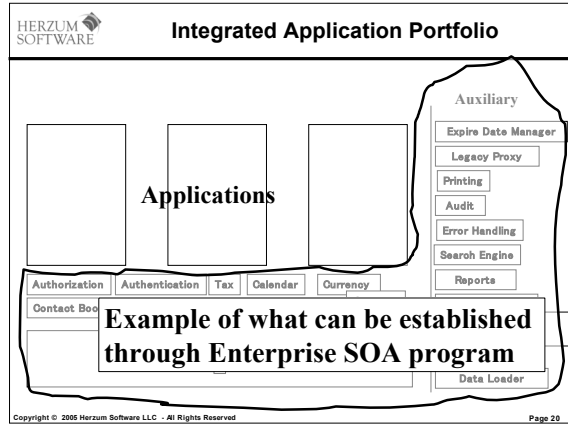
HERZUM SOFTWARE

Integrated Application Portfolio

Auxiliary

Expire Date Manager

Legacy Proxy

Printing

Audit

Error Handling

Search Engine

Reports

Applications

Authorization

Authentication

Tax

Calendar

Currency

Contact Boo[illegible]

Example of what can be established through Enterprise SOA program

Data Loader

Copyright © 2005 Herzum Software LLC - All Rights Reserved

Page 20